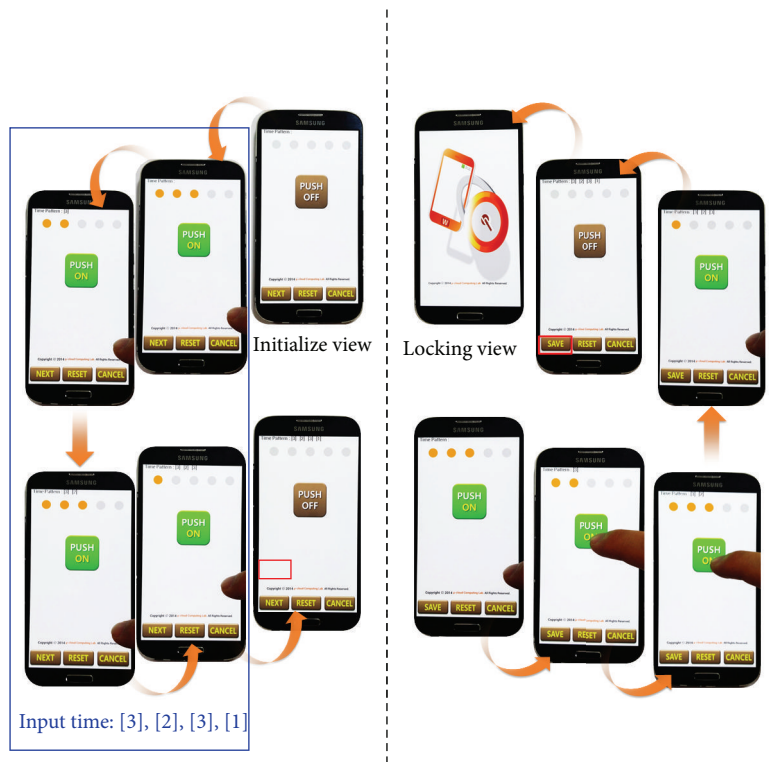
SAMSUNG
Time Pattern :
PUSH OFF
Copyright © 2014 All Rights Reserved.
NEXT RESET CANCEL

SAMSUNG
Time Pattern : [3]
PUSH ON
Copyright © 2014 All Rights Reserved.
NEXT RESET CANCEL

SAMSUNG
Time Pattern : [3]
PUSH ON
Copyright © 2014 All Rights Reserved.
NEXT RESET CANCEL

Initialize view

SAMSUNG
Time Pattern : [3] [2]
PUSH ON
Copyright © 2014 All Rights Reserved.
NEXT RESET CANCEL

SAMSUNG
Time Pattern : [3] [2] [3]
PUSH ON
Copyright © 2014 All Rights Reserved.
NEXT RESET CANCEL

SAMSUNG
Time Pattern : [3] [2] [3] [1]
PUSH OFF
Copyright © 2014 All Rights Reserved.
NEXT RESET CANCEL

Input time: [3], [2], [3], [1]

SAMSUNG
Copyright © 2014 All Rights Reserved.

Locking view

SAMSUNG
Time Pattern : [3] [2] [3] [1]
PUSH OFF
Copyright © 2014 All Rights Reserved.
SAVE RESET CANCEL

SAMSUNG
Time Pattern : [3] [2] [3]
PUSH ON
Copyright © 2014 All Rights Reserved.
SAVE RESET CANCEL

SAMSUNG
Time Pattern :
PUSH ON
Copyright © 2014 All Rights Reserved.
SAVE RESET CANCEL

SAMSUNG
PUSH ON
Copyright © 2014 All Rights Reserved.
SAVE RESET CANCEL

SAMSUNG
Time Pattern : [3] [2]
PUSH ON
Copyright © 2014 All Rights Reserved.
SAVE RESET CANCEL